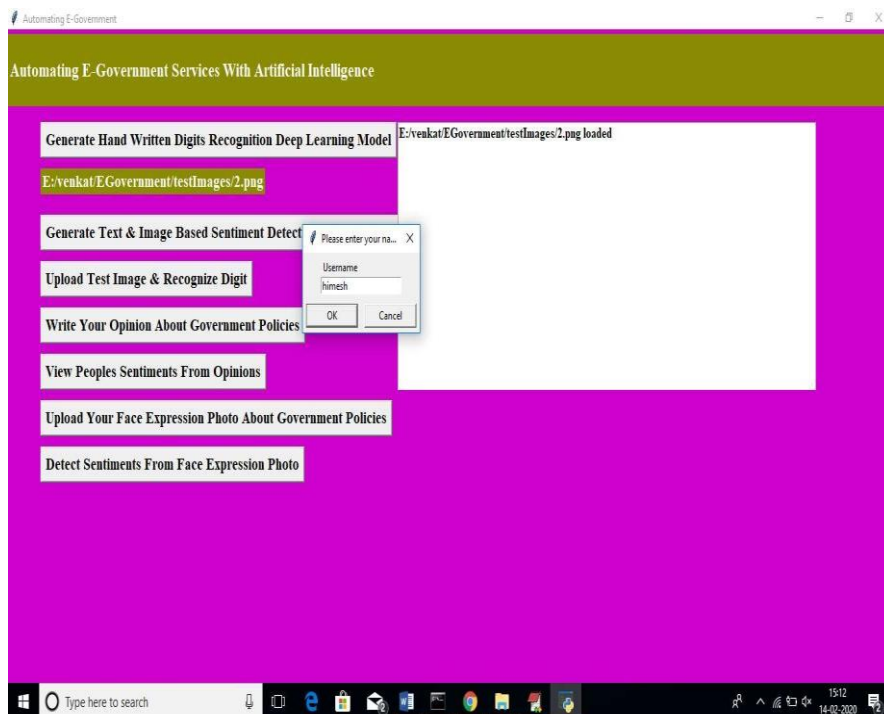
Automating E-Government

Automating E-Government Services With Artificial Intelligence

Generate Hand Written Digits Recognition Deep Learning Model

E:/venkat/EGovernment/testImages/2.png loaded

E:/venkat/EGovernment/testImages/2.png

Generate Text & Image Based Sentiment Detect

Please enter your na...

Username

himesh

OK

Cancel

Upload Test Image & Recognize Digit

Write Your Opinion About Government Policies

View Peoples Sentiments From Opinions

Upload Your Face Expression Photo About Government Policies

Detect Sentiments From Face Expression Photo

Type here to search

15:12
14-02-2020